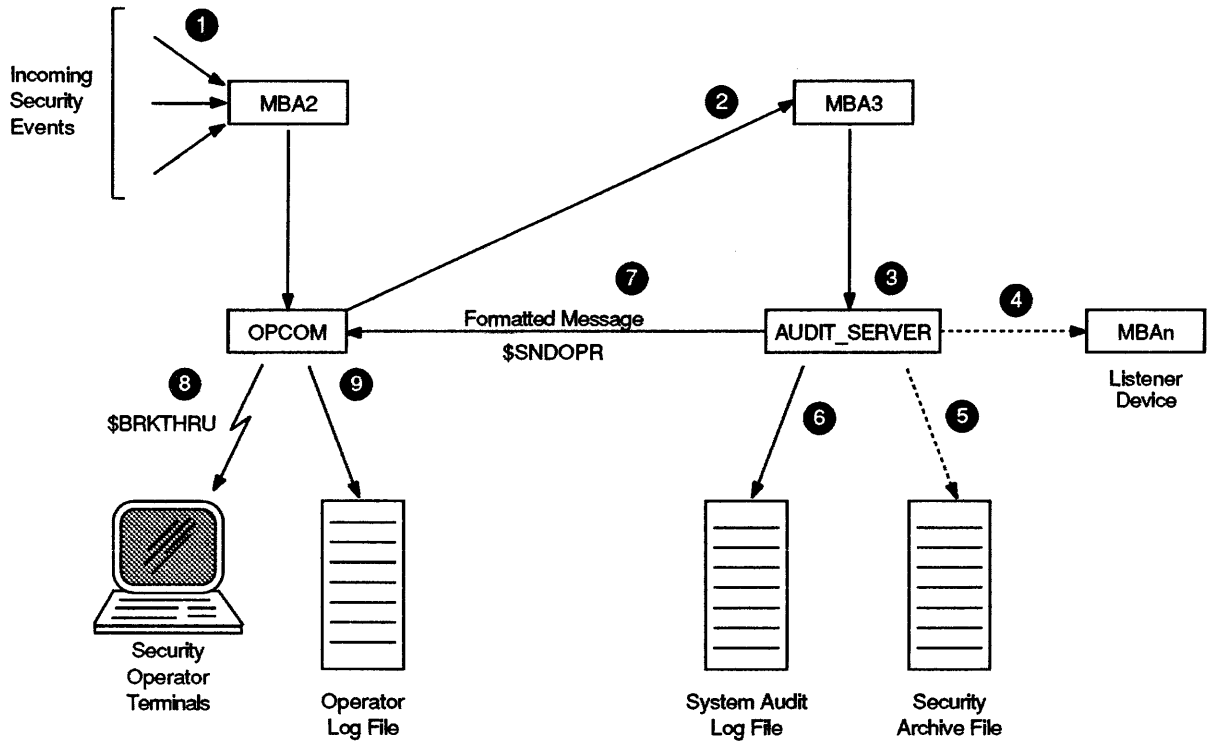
1

Incoming Security Events

MBA2

2

MBA3

7

3

4

OPCOM

Formatted Message

$SNDOPR

AUDIT_SERVER

MBAn

Listener Device

8

9

6

5

$BRKTHRU

Security Operator Terminals

Operator Log File

System Audit Log File

Security Archive File